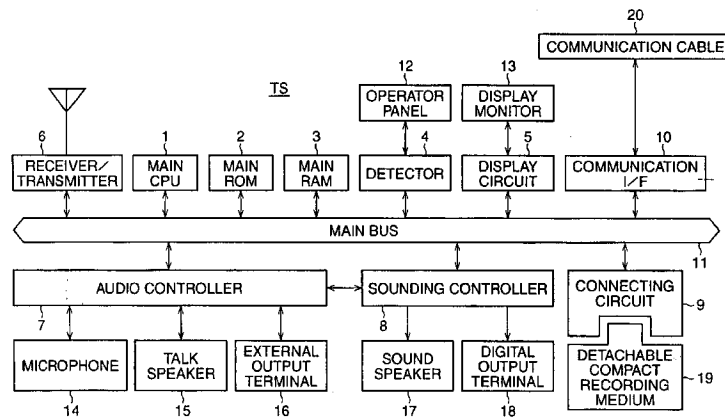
20
COMMUNICATION CABLE

TS

12
OPERATOR PANEL

13
DISPLAY MONITOR

6
RECEIVER/ TRANSMITTER

1
MAIN CPU

2
MAIN ROM

3
MAIN RAM

4
DETECTOR

5
DISPLAY CIRCUIT

10
COMMUNICATION I/F

MAIN BUS

11

AUDIO CONTROLLER

7

SOUNDING CONTROLLER

8

CONNECTING CIRCUIT

9

MICROPHONE

14

TALK SPEAKER

15

EXTERNAL OUTPUT TERMINAL

16

SOUND SPEAKER

17

DIGITAL OUTPUT TERMINAL

18

DETACHABLE COMPACT RECORDING MEDIUM

19